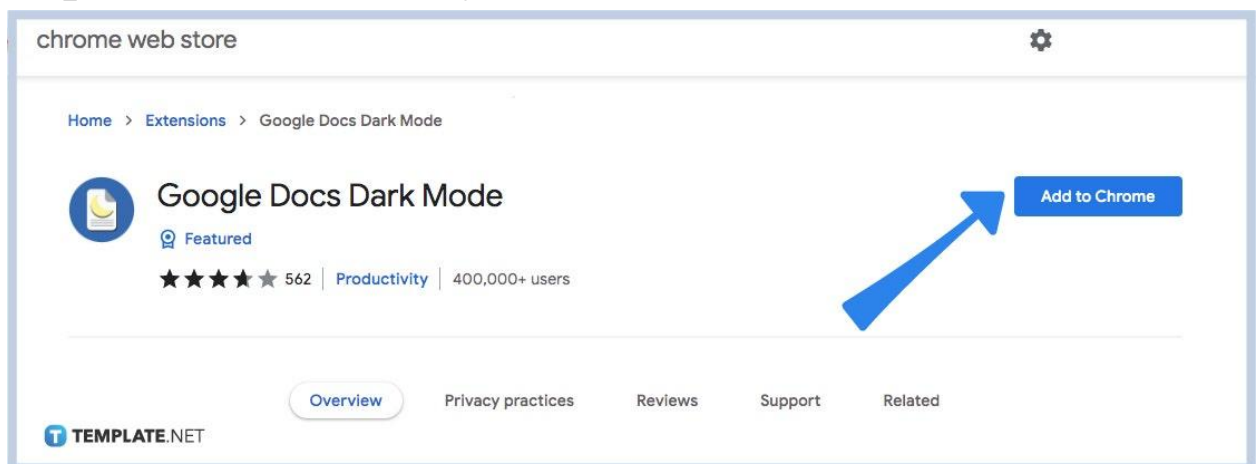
chrome web store

Home > Extensions > Google Docs Dark Mode

Google Docs Dark Mode

Featured

562 | Productivity | 400,000+ users

Add to Chrome

Overview Privacy practices Reviews Support Related

TEMPLATE.NET